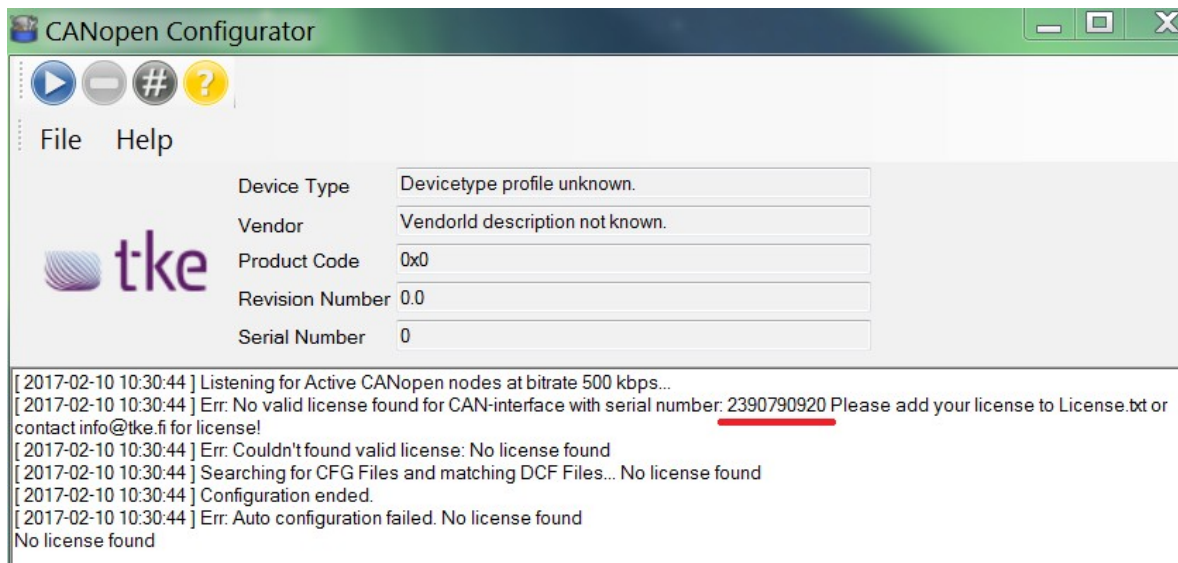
CANopen Configurator

File Help

tke

Device Type Devicetype profile unknown.
Vendor VendorId description not known.
Product Code 0x0
Revision Number 0.0
Serial Number 0

[ 2017-02-10 10:30:44 ] Listening for Active CANopen nodes at bitrate 500 kbps...
[ 2017-02-10 10:30:44 ] Err: No valid license found for CAN-interface with serial number: 2390790920 Please add your license to License.txt or contact info@tke.fi for license!
[ 2017-02-10 10:30:44 ] Err: Couldn't found valid license: No license found
[ 2017-02-10 10:30:44 ] Searching for CFG Files and matching DCF Files... No license found
[ 2017-02-10 10:30:44 ] Configuration ended.
[ 2017-02-10 10:30:44 ] Err: Auto configuration failed. No license found
No license found